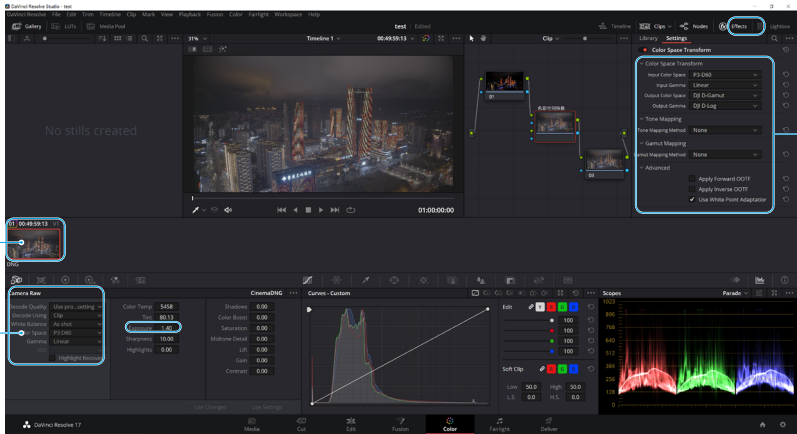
DaVinci Resolve Studio - test
DaVinci Resolve File Edit Trim Timeline Clip Mark View Playback Fusion Color Fairlight Workspace Help
Gallery LUTs Media Pool
test | Edited
Timeline Clips Nodes Effects Lightbox
31% Timeline 1 00:49:59:13 Clip
Library Settings
Color Space Transform
No stills created
Color Space Transform
Input Color Space P3-D60
Input Gamma Linear
Output Color Space DJI D-Gamut
Output Gamma DJI D-Log
Tone Mapping
Tone Mapping Method None
Gamut Mapping
Gamut Mapping Method None
Advanced
Apply Forward OOTF
Apply Inverse OOTF
Use White Point Adaptation
01
02
03
01:00:00:00
01 00:49:59:13
DNG
Camera Raw
Decode Quality Use pro...setting
Decode Using Clip
White Balance As shot
Color Space P3-D60
Gamma Linear
Highlight Recovery
Color Temp 5458
Tint 80.13
Exposure 1.40
Sharpness 10.00
Highlights 0.00
CinemaDNG
Shadows 0.00
Color Boost 0.00
Saturation 0.00
Midtone Detail 0.00
Lift 0.00
Gain 0.00
Contrast 0.00
Use Changes Use Settings
Curves - Custom
Edit
100
100
100
100
Soft Clip
Low 50.0 High 50.0
L.S. 0.0 H.S. 0.0
Scopes Parade
1023
896
768
640
512
384
256
128
0
DaVinci Resolve 17
Media Cut Edit Fusion Color Fairlight Deliver